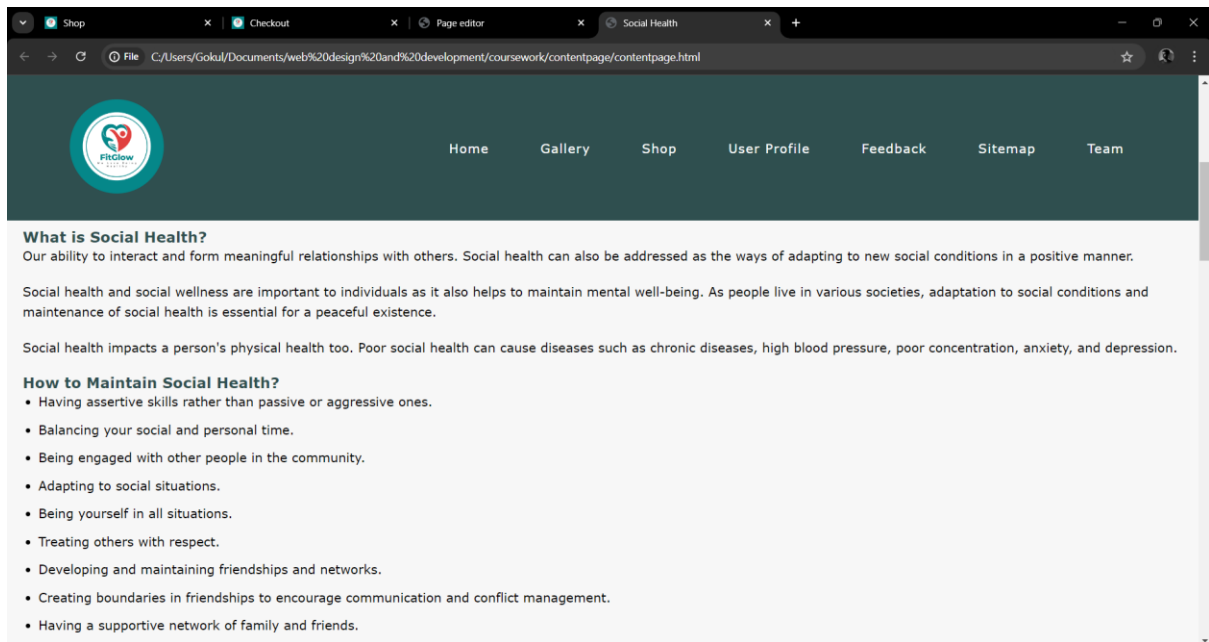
Shop × Checkout × Page editor × Social Health × +

File C:/Users/Gokul/Documents/web%20design%20and%20development/coursework/contentpage/contentpage.html

FitGlow

Home Gallery Shop User Profile Feedback Sitemap Team

What is Social Health?
Our ability to interact and form meaningful relationships with others. Social health can also be addressed as the ways of adapting to new social conditions in a positive manner.

Social health and social wellness are important to individuals as it also helps to maintain mental well-being. As people live in various societies, adaptation to social conditions and maintenance of social health is essential for a peaceful existence.

Social health impacts a person's physical health too. Poor social health can cause diseases such as chronic diseases, high blood pressure, poor concentration, anxiety, and depression.

How to Maintain Social Health?
• Having assertive skills rather than passive or aggressive ones.
• Balancing your social and personal time.
• Being engaged with other people in the community.
• Adapting to social situations.
• Being yourself in all situations.
• Treating others with respect.
• Developing and maintaining friendships and networks.
• Creating boundaries in friendships to encourage communication and conflict management.
• Having a supportive network of family and friends.